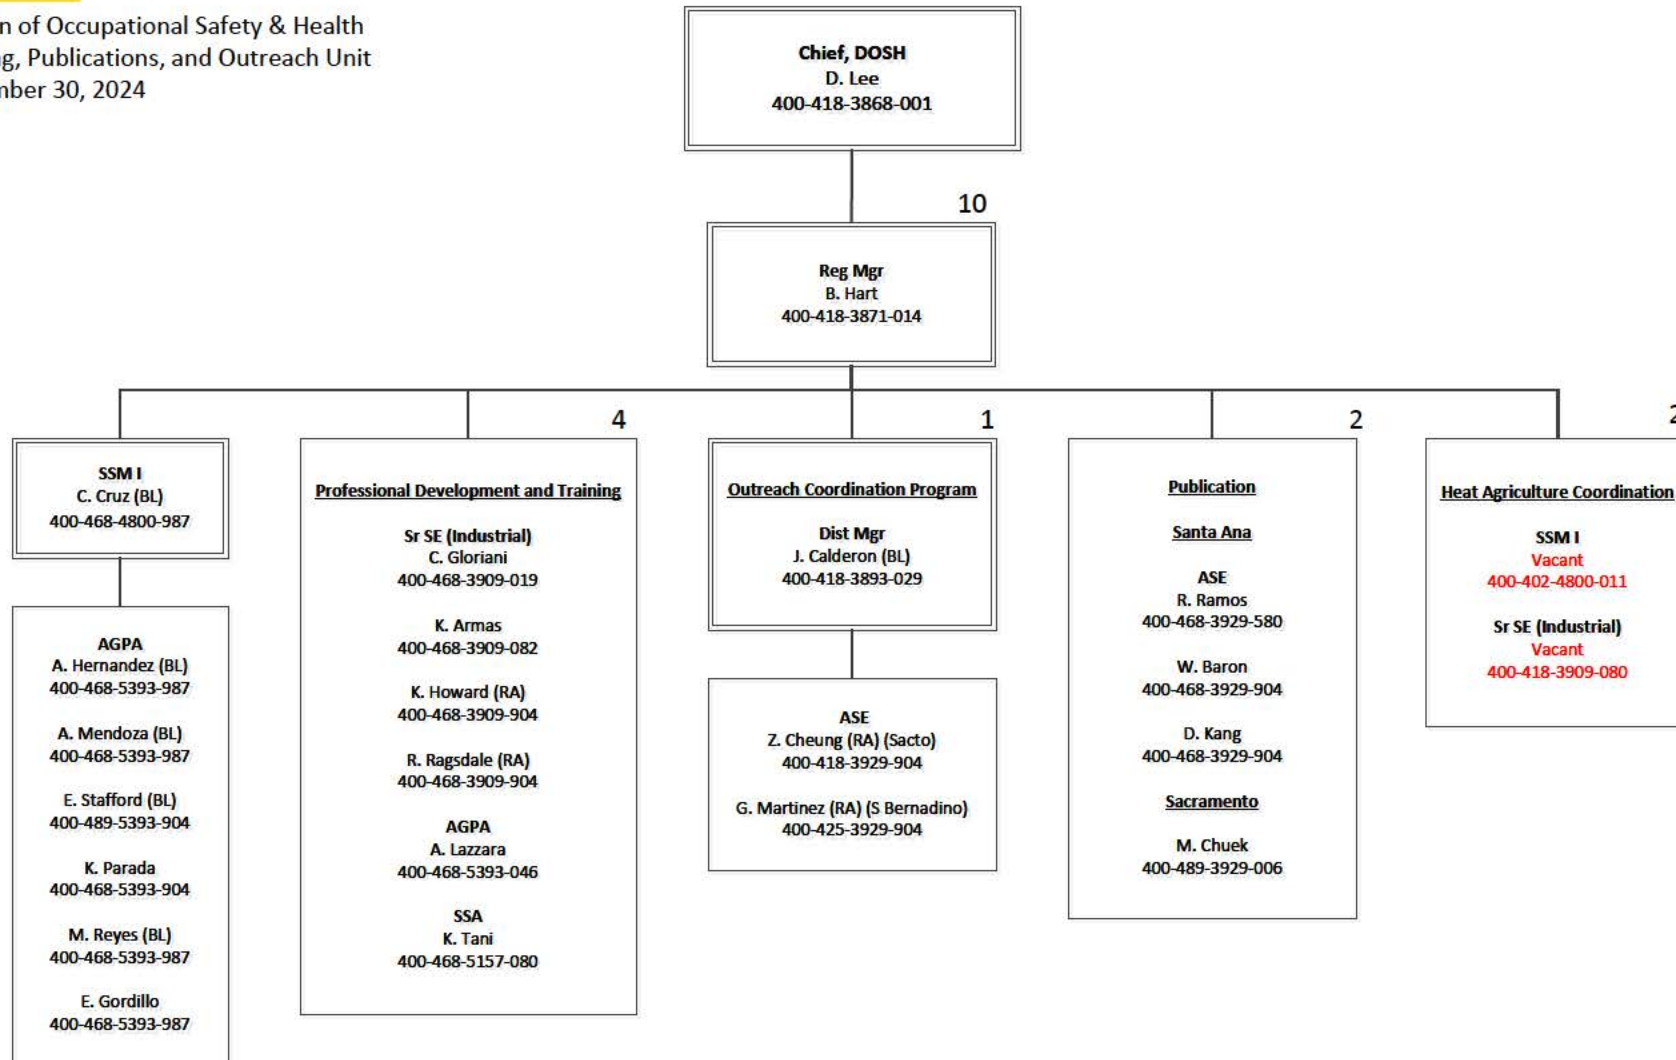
n of Occupational Safety & Health
g, Publications, and Outreach Unit
nber 30, 2024

Chief, DOSH
D. Lee
400-418-3868-001

10

Reg Mgr
B. Hart
400-418-3871-014

SSM I
C. Cruz (BL)
400-468-4800-987

AGPA
A. Hernandez (BL)
400-468-5393-987

A. Mendoza (BL)
400-468-5393-987

E. Stafford (BL)
400-489-5393-904

K. Parada
400-468-5393-904

M. Reyes (BL)
400-468-5393-987

E. Gordillo
400-468-5393-987

4

Professional Development and Training

Sr SE (Industrial)
C. Gloriani
400-468-3909-019

K. Armas
400-468-3909-082

K. Howard (RA)
400-468-3909-904

R. Ragsdale (RA)
400-468-3909-904

AGPA
A. Lazzara
400-468-5393-046

SSA
K. Tani
400-468-5157-080

1

Outreach Coordination Program

Dist Mgr
J. Calderon (BL)
400-418-3893-029

ASE
Z. Cheung (RA) (Sacto)
400-418-3929-904

G. Martinez (RA) (S Bernadino)
400-425-3929-904

2

Publication

Santa Ana

ASE
R. Ramos
400-468-3929-580

W. Baron
400-468-3929-904

D. Kang
400-468-3929-904

Sacramento

M. Chuek
400-489-3929-006

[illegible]

Heat Agriculture Coordination

SSM I
Vacant
400-402-4800-011

Sr SE (Industrial)
Vacant
400-418-3909-080